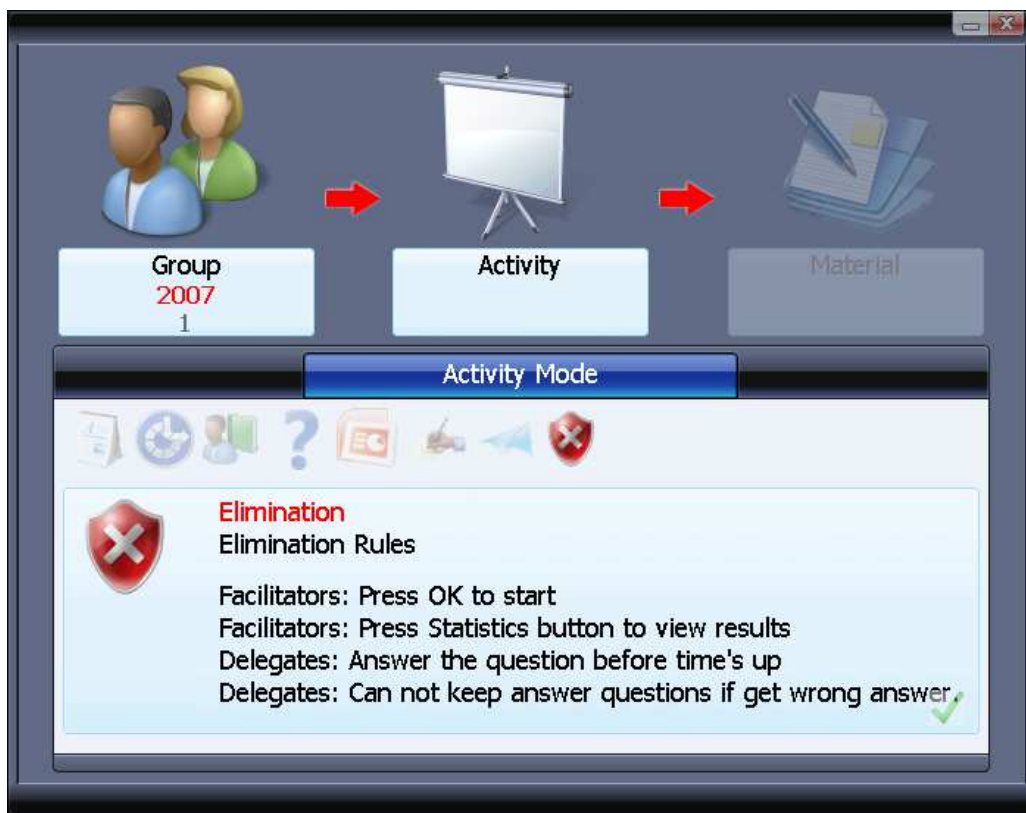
Group
2007
1

Activity

Material

Activity Mode

Elimination
Elimination Rules

Facilitators: Press OK to start
Facilitators: Press Statistics button to view results
Delegates: Answer the question before time's up
Delegates: Can not keep answer questions if get wrong answer